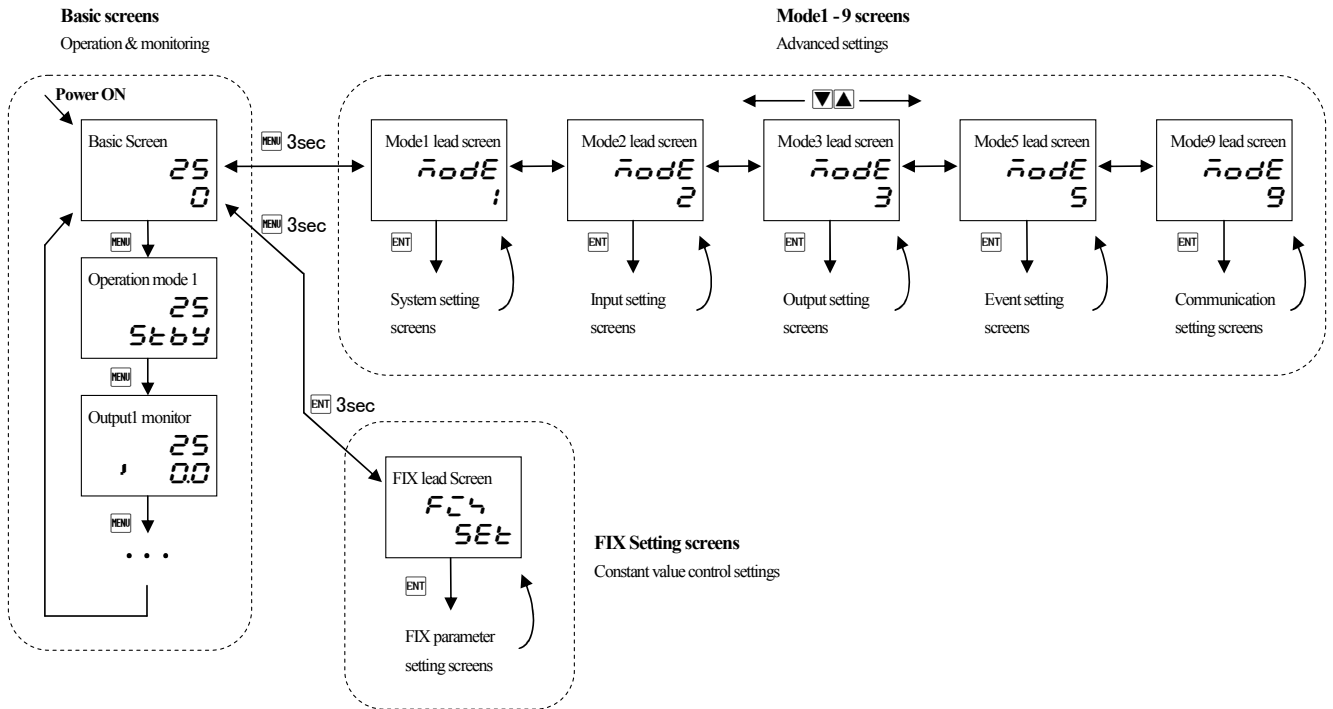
Basic screens
Operation & monitoring

Mode1 - 9 screens
Advanced settings

Power ON

Basic Screen
25
0

MENU 3sec

MENU 3sec

MENU

Operation mode 1
25
Stby

MENU

Output1 monitor
25
0.0

MENU

. . .

▼▲

Mode1 lead screen
node
1

ENT

System setting screens

Mode2 lead screen
node
2

ENT

Input setting screens

Mode3 lead screen
node
3

ENT

Output setting screens

Mode5 lead screen
node
5

ENT

Event setting screens

Mode9 lead screen
node
9

ENT

Communication setting screens

ENT 3sec

FIX lead Screen
FIX
SEt

ENT

FIX parameter setting screens

FIX Setting screens
Constant value control settings